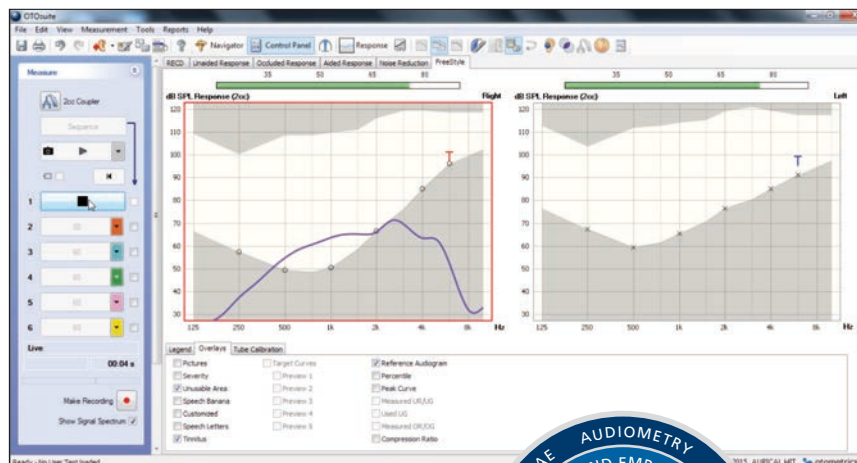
OTOsuite

File Edit View Measurement Tools Reports Help

Navigator Control Panel Response

Measure

2cc Coupler

Sequence

1
2
3
4
5
6

Live

00:04 s

Make Recording

Show Signal Spectrum

RECD Unaided Response Occluded Response Aided Response Noise Reduction FreeStyle

35 50 65 80

dB SPL Response (2cc) Right

120 110 100 90 80 70 60 50 40 30

125 250 500 1k 2k 4k 8k Hz

35 50 65 80

dB SPL Response (2cc) Left

120 110 100 90 80 70 60 50 40 30

125 250 500 1k 2k 4k 8k Hz

Legend Overlays Tube Calibration

Pictures
Severity
Unusable Area
Speech Banana
Customized
Speech Letters
Tinnitus

Target Curves
Preview 1
Preview 2
Preview 3
Preview 4
Preview 5

Reference Audiogram
Percentile
Peak Curve
Measured UR/UG
Used UG
Measured OR/OG
Compression Ratio

Ready - No User Test loaded

2015 AURICAL HIT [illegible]

AUDIOMETRY
AE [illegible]